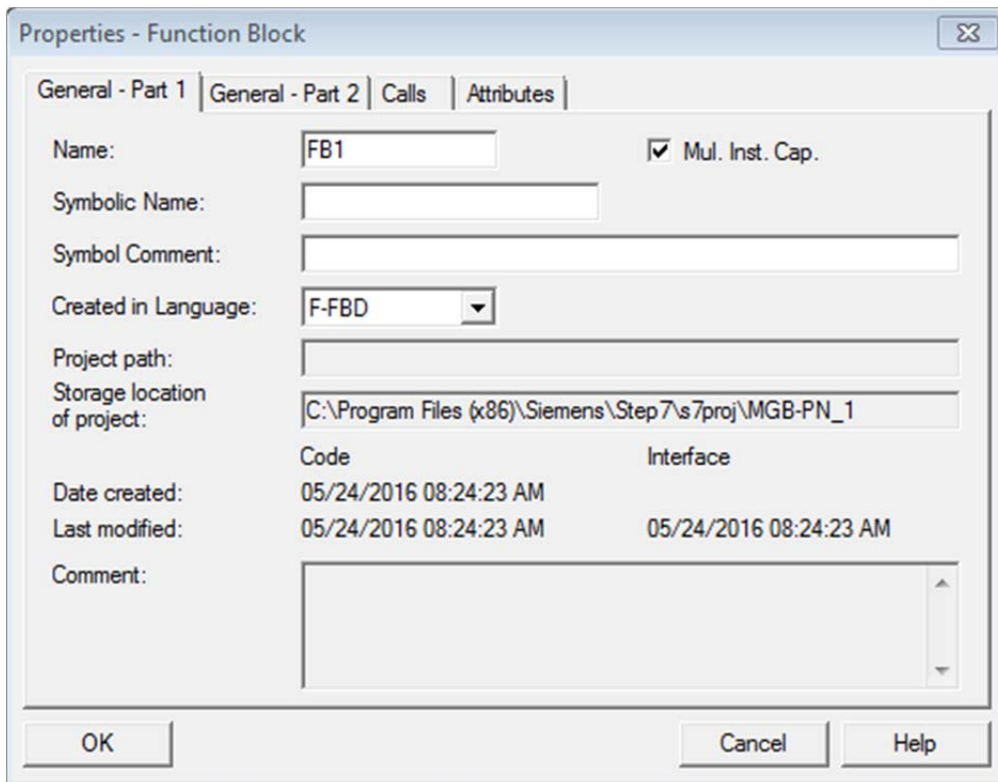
Properties - Function Block

General - Part 1 | General - Part 2 | Calls | Attributes

Name: FB1

Mul. Inst. Cap.

Symbolic Name:

Symbol Comment:

Created in Language: F-FBD

Project path:

Storage location of project: C:\Program Files (x86)\Siemens\Step7\s7proj\MGB-PN_1

Code Interface

Date created: 05/24/2016 08:24:23 AM

Last modified: 05/24/2016 08:24:23 AM 05/24/2016 08:24:23 AM

Comment:

OK Cancel Help